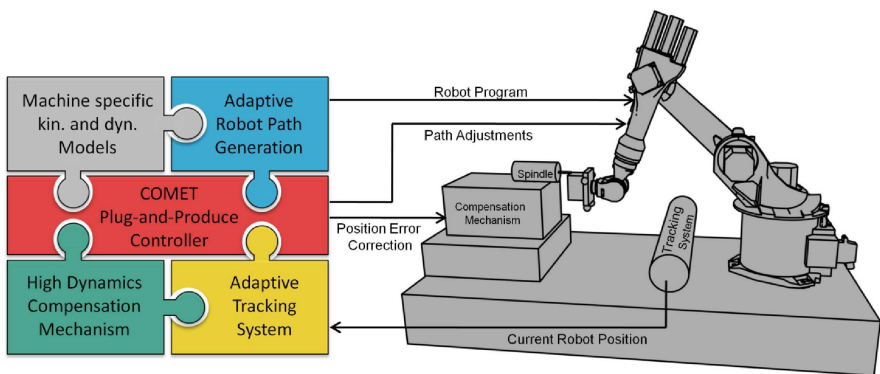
Machine specific kin. and dyn. Models

Adaptive Robot Path Generation

COMET Plug-and-Produce Controller

High Dynamics Compensation Mechanism

Adaptive Tracking System

Robot Program

Path Adjustments

Spindle

Compensation Mechanism

Position Error Correction

Tracking System

Current Robot Position